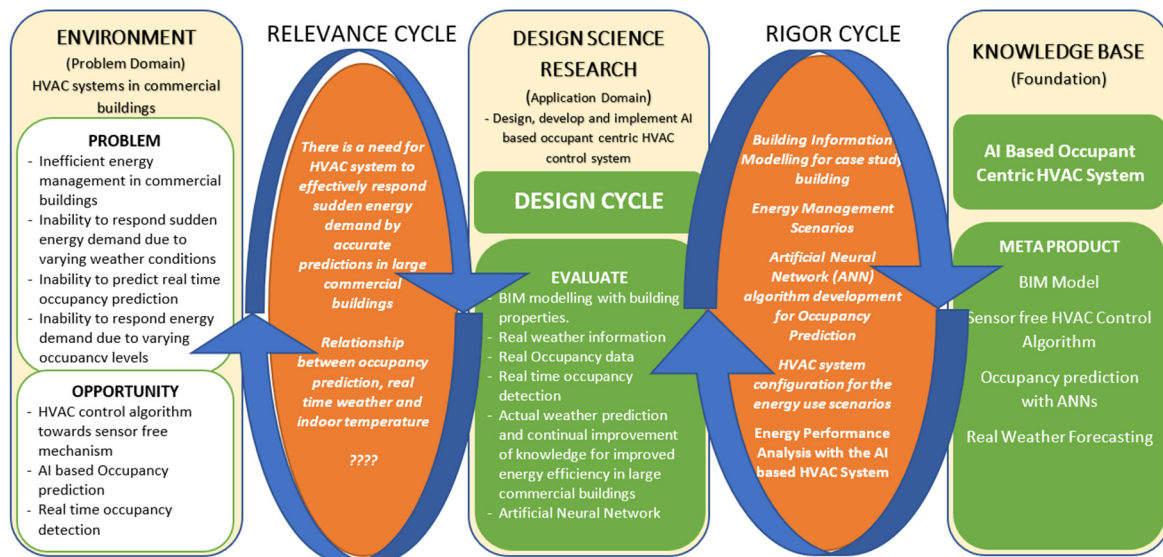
ENVIRONMENT
(Problem Domain)
HVAC systems in commercial buildings

PROBLEM
- Inefficient energy management in commercial buildings
- Inability to respond sudden energy demand due to varying weather conditions
- Inability to predict real time occupancy prediction
- Inability to respond energy demand due to varying occupancy levels

OPPORTUNITY
- HVAC control algorithm towards sensor free mechanism
- AI based Occupancy prediction
- Real time occupancy detection

RELEVANCE CYCLE

There is a need for HVAC system to effectively respond sudden energy demand by accurate predictions in large commercial buildings

Relationship between occupancy prediction, real time weather and indoor temperature

????

DESIGN SCIENCE RESEARCH
(Application Domain)
- Design, develop and implement AI based occupant centric HVAC control system

DESIGN CYCLE

EVALUATE
- BIM modelling with building properties.
- Real weather information
- Real Occupancy data
- Real time occupancy detection
- Actual weather prediction and continual improvement of knowledge for improved energy efficiency in large commercial buildings
- Artificial Neural Network

RIGOR CYCLE

Building Information Modelling for case study building

Energy Management Scenarios

Artificial Neural Network (ANN) algorithm development for Occupancy Prediction

HVAC system configuration for the energy use scenarios

Energy Performance Analysis with the AI based HVAC System

KNOWLEDGE BASE
(Foundation)

AI Based Occupant Centric HVAC System

META PRODUCT
BIM Model
Sensor free HVAC Control Algorithm
Occupancy prediction with ANNs
Real Weather Forecasting